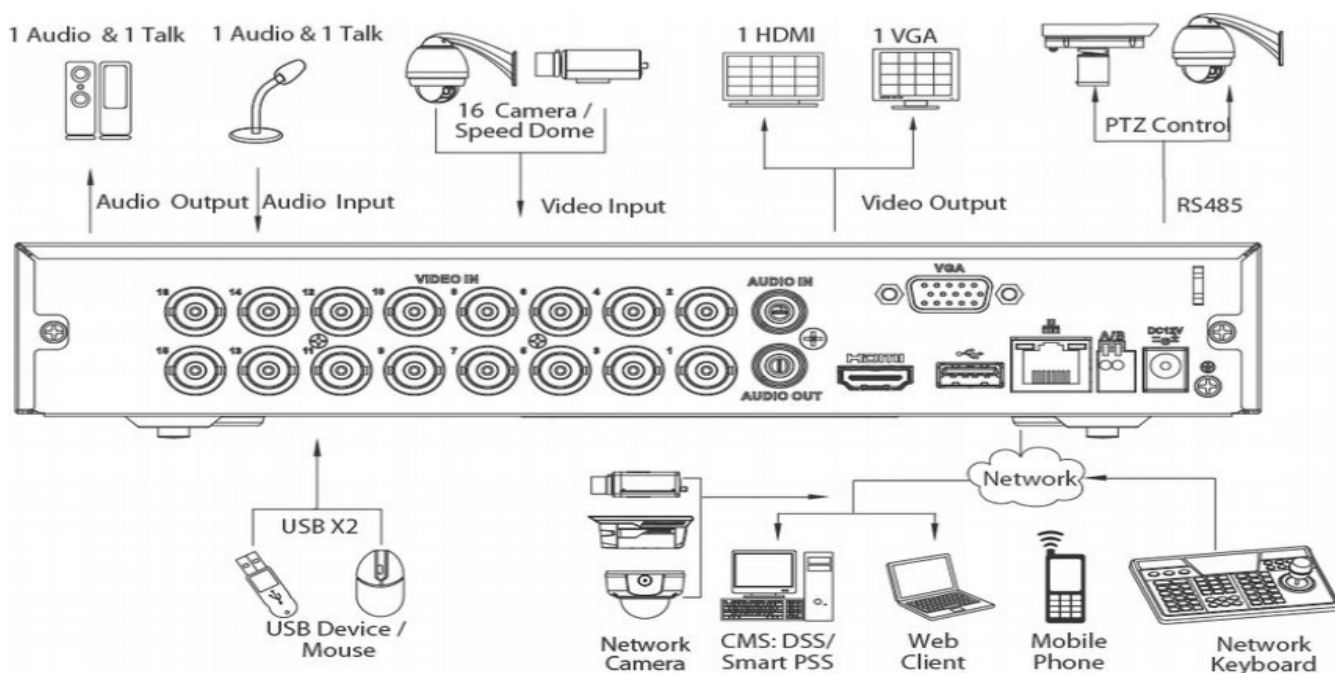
1 Audio & 1 Talk
1 Audio & 1 Talk
16 Camera / Speed Dome
1 HDMI
1 VGA
PTZ Control
Audio Output
Audio Input
Video Input
Video Output
RS485
VIDEO IN
16 14 12 10 8 6 4 2
15 13 11 9 7 5 3 1
AUDIO IN
AUDIO OUT
VGA
HDMI
A/B
DC12V
Network
USB X2
USB Device / Mouse
Network Camera
CMS: DSS/ Smart PSS
Web Client
Mobile Phone
Network Keyboard